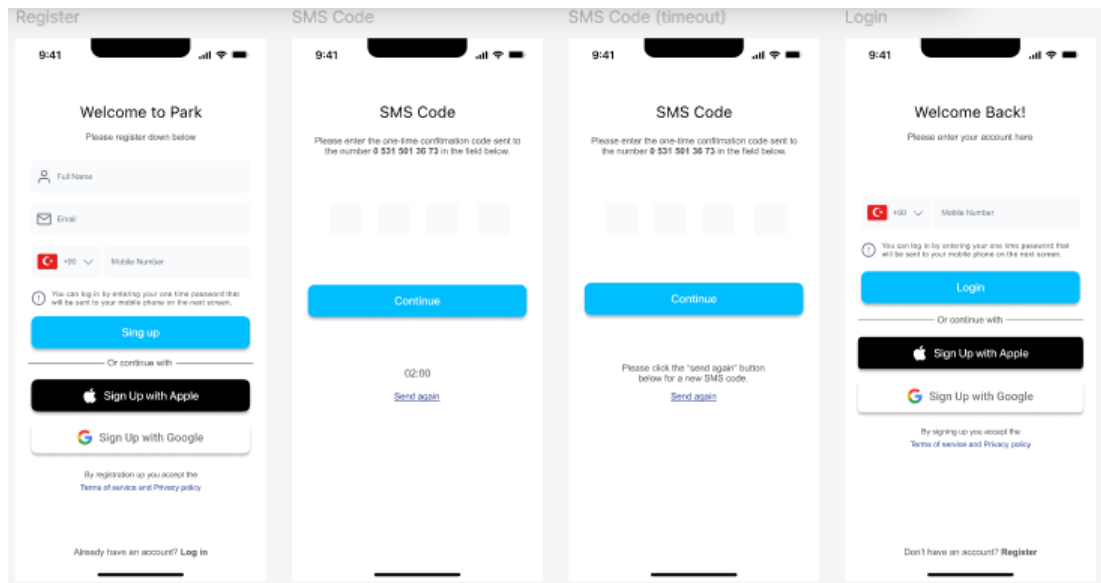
Register

9:41

Welcome to Park

Please register down below

Full Name

Email

+90

Mobile Number

You can log in by entering your one time password that will be sent to your mobile phone on the next screen.

Sing up

Or continue with

Sign Up with Apple

Sign Up with Google

By registration up you accept the Terms of service and Privacy policy

Already have an account? Log in

SMS Code

9:41

SMS Code

Please enter the one-time confirmation code sent to the number 0 531 501 36 73 in the field below.

Continue

02:00

Send again

SMS Code (timeout)

9:41

SMS Code

Please enter the one-time confirmation code sent to the number 0 531 501 36 73 in the field below.

Continue

Please click the "send again" button below for a new SMS code.

Send again

Login

9:41

Welcome Back!

Please enter your account here

+90

Mobile Number

You can log in by entering your one time password that will be sent to your mobile phone on the next screen.

Login

Or continue with

Sign Up with Apple

Sign Up with Google

By signing up you accept the Terms of service and Privacy policy

Don't have an account? Register